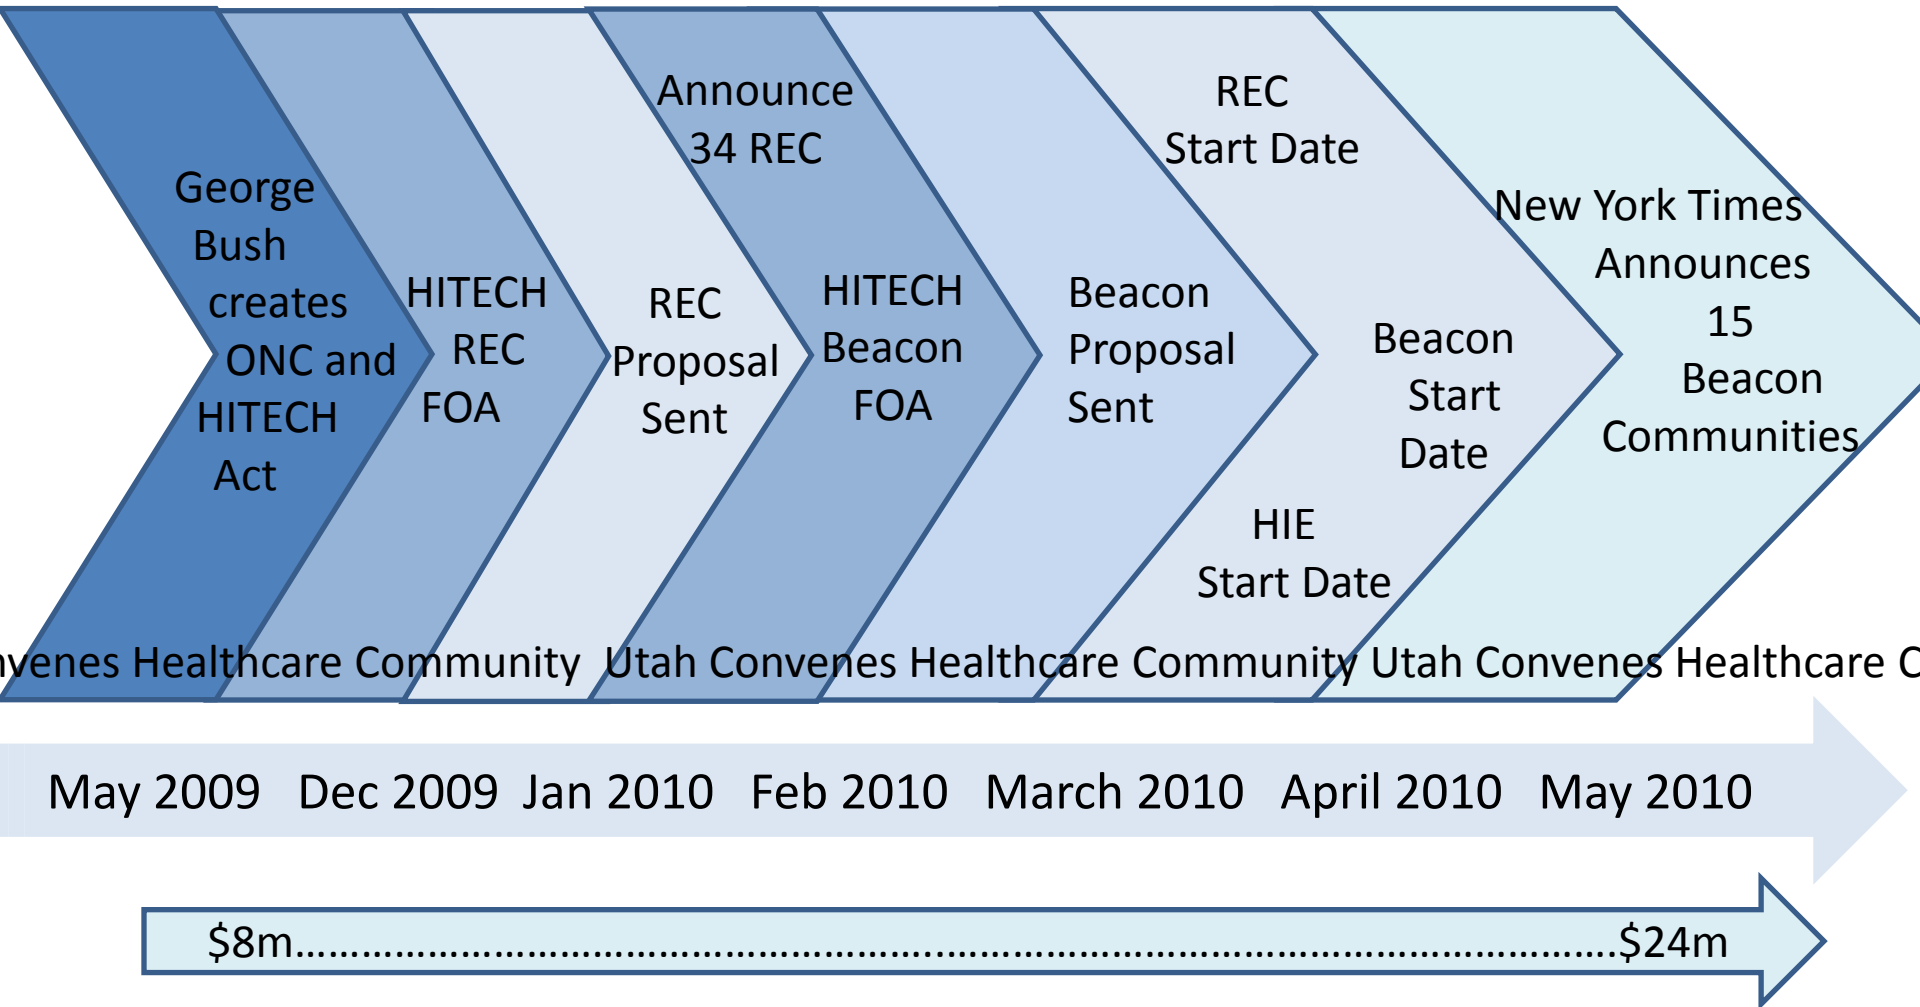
George Bush creates ONC and HITECH Act

HITECH REC FOA

REC Proposal Sent

Announce 34 REC

HITECH Beacon FOA

Beacon Proposal Sent

REC Start Date

Beacon Start Date

HIE Start Date

New York Times Announces 15 Beacon Communities

venes Healthcare Community Utah Convenes Healthcare Community Utah Convenes Healthcare C

May 2009 Dec 2009 Jan 2010 Feb 2010 March 2010 April 2010 May 2010

\$8m……………………………………………………………………………………………\$24m